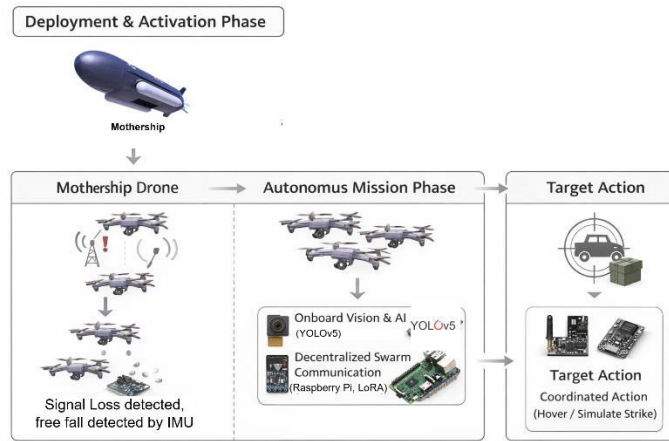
Deployment & Activation Phase

Mothership

Mothership Drone

Autonomus Mission Phase

Target Action

Signal Loss detected, free fall detected by IMU

Onboard Vision & AI (YOLOv5)

YOLOv5

Decentralized Swarm Communication (Raspberry Pi, LoRA)

Target Action

Coordinated Action (Hover / Simulate Strike)